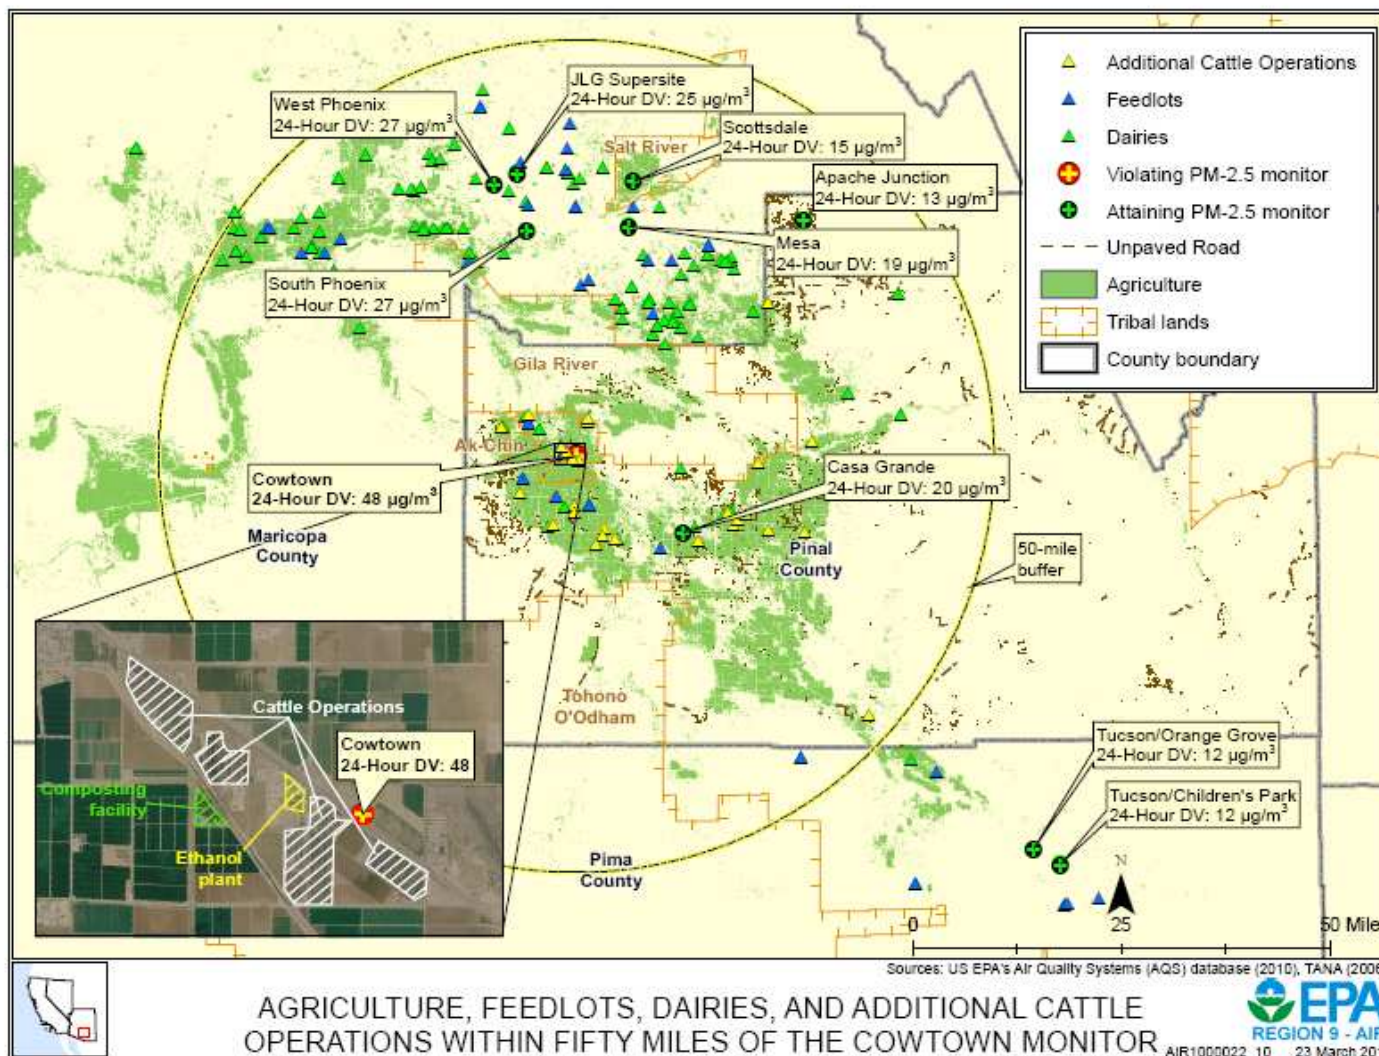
Additional Cattle Operations
Feedlots
Dairies
Violating PM-2.5 monitor
Attaining PM-2.5 monitor
Unpaved Road
Agriculture
Tribal lands
County boundary

West Phoenix
24-Hour DV: 27 μg/m$^3$

JLG Supersite
24-Hour DV: 25 μg/m$^3$

Scottsdale
24-Hour DV: 15 μg/m$^3$

Salt River

Apache Junction
24-Hour DV: 13 μg/m$^3$

Mesa
24-Hour DV: 19 μg/m$^3$

South Phoenix
24-Hour DV: 27 μg/m$^3$

Gila River

Ak-Chin

Cowtown
24-Hour DV: 48 μg/m$^3$

Casa Grande
24-Hour DV: 20 μg/m$^3$

Maricopa County

Pinal County

50-mile buffer

Cattle Operations

Cowtown
24-Hour DV: 48

Composting facility

Ethanol plant

Tohono O'Odham

Tucson/Orange Grove
24-Hour DV: 12 μg/m$^3$

Tucson/Children's Park
24-Hour DV: 12 μg/m$^3$

Pima County

N

0 25 50 Mile

Sources: US EPA's Air Quality Systems (AQS) database (2010), TANA (2006

AGRICULTURE, FEEDLOTS, DAIRIES, AND ADDITIONAL CATTLE OPERATIONS WITHIN FIFTY MILES OF THE COWTOWN MONITOR

EPA
REGION 9 - AIR
AIR1000022_10 23 March 20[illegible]